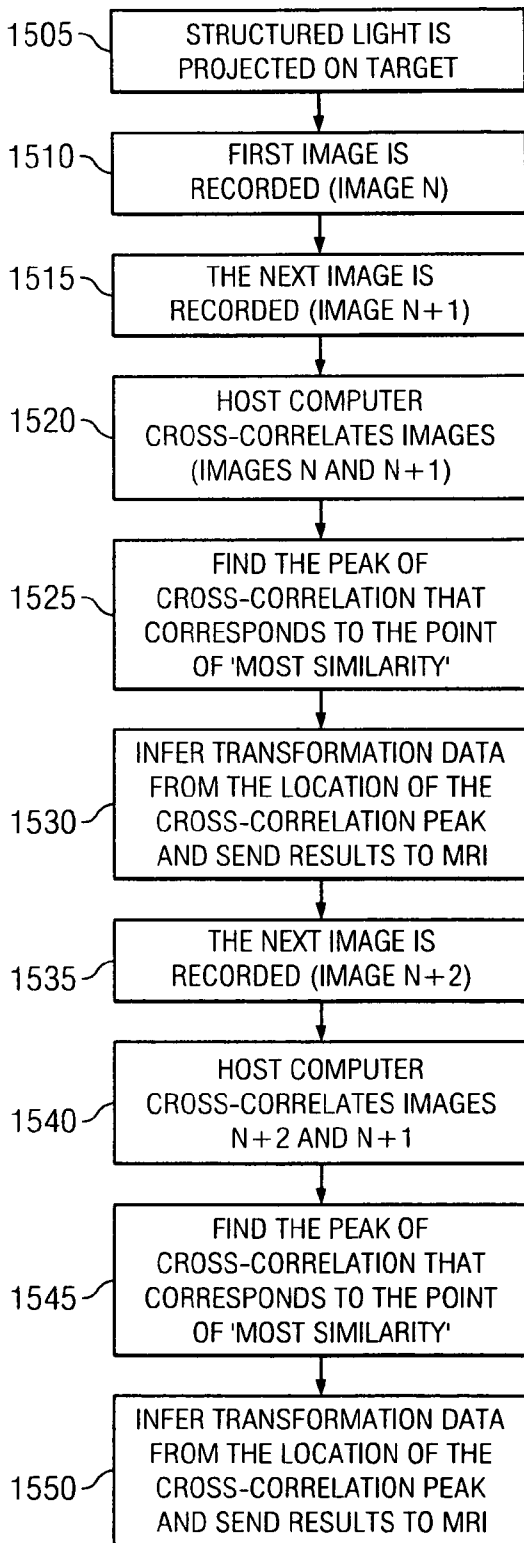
1505
STRUCTURED LIGHT IS PROJECTED ON TARGET

1510
FIRST IMAGE IS RECORDED (IMAGE N)

1515
THE NEXT IMAGE IS RECORDED (IMAGE N+1)

1520
HOST COMPUTER CROSS-CORRELATES IMAGES (IMAGES N AND N+1)

1525
FIND THE PEAK OF CROSS-CORRELATION THAT CORRESPONDS TO THE POINT OF 'MOST SIMILARITY'

1530
INFER TRANSFORMATION DATA FROM THE LOCATION OF THE CROSS-CORRELATION PEAK AND SEND RESULTS TO MRI

1535
THE NEXT IMAGE IS RECORDED (IMAGE N+2)

1540
HOST COMPUTER CROSS-CORRELATES IMAGES N+2 AND N+1

1545
FIND THE PEAK OF CROSS-CORRELATION THAT CORRESPONDS TO THE POINT OF 'MOST SIMILARITY'

1550
INFER TRANSFORMATION DATA FROM THE LOCATION OF THE CROSS-CORRELATION PEAK AND SEND RESULTS TO MRI